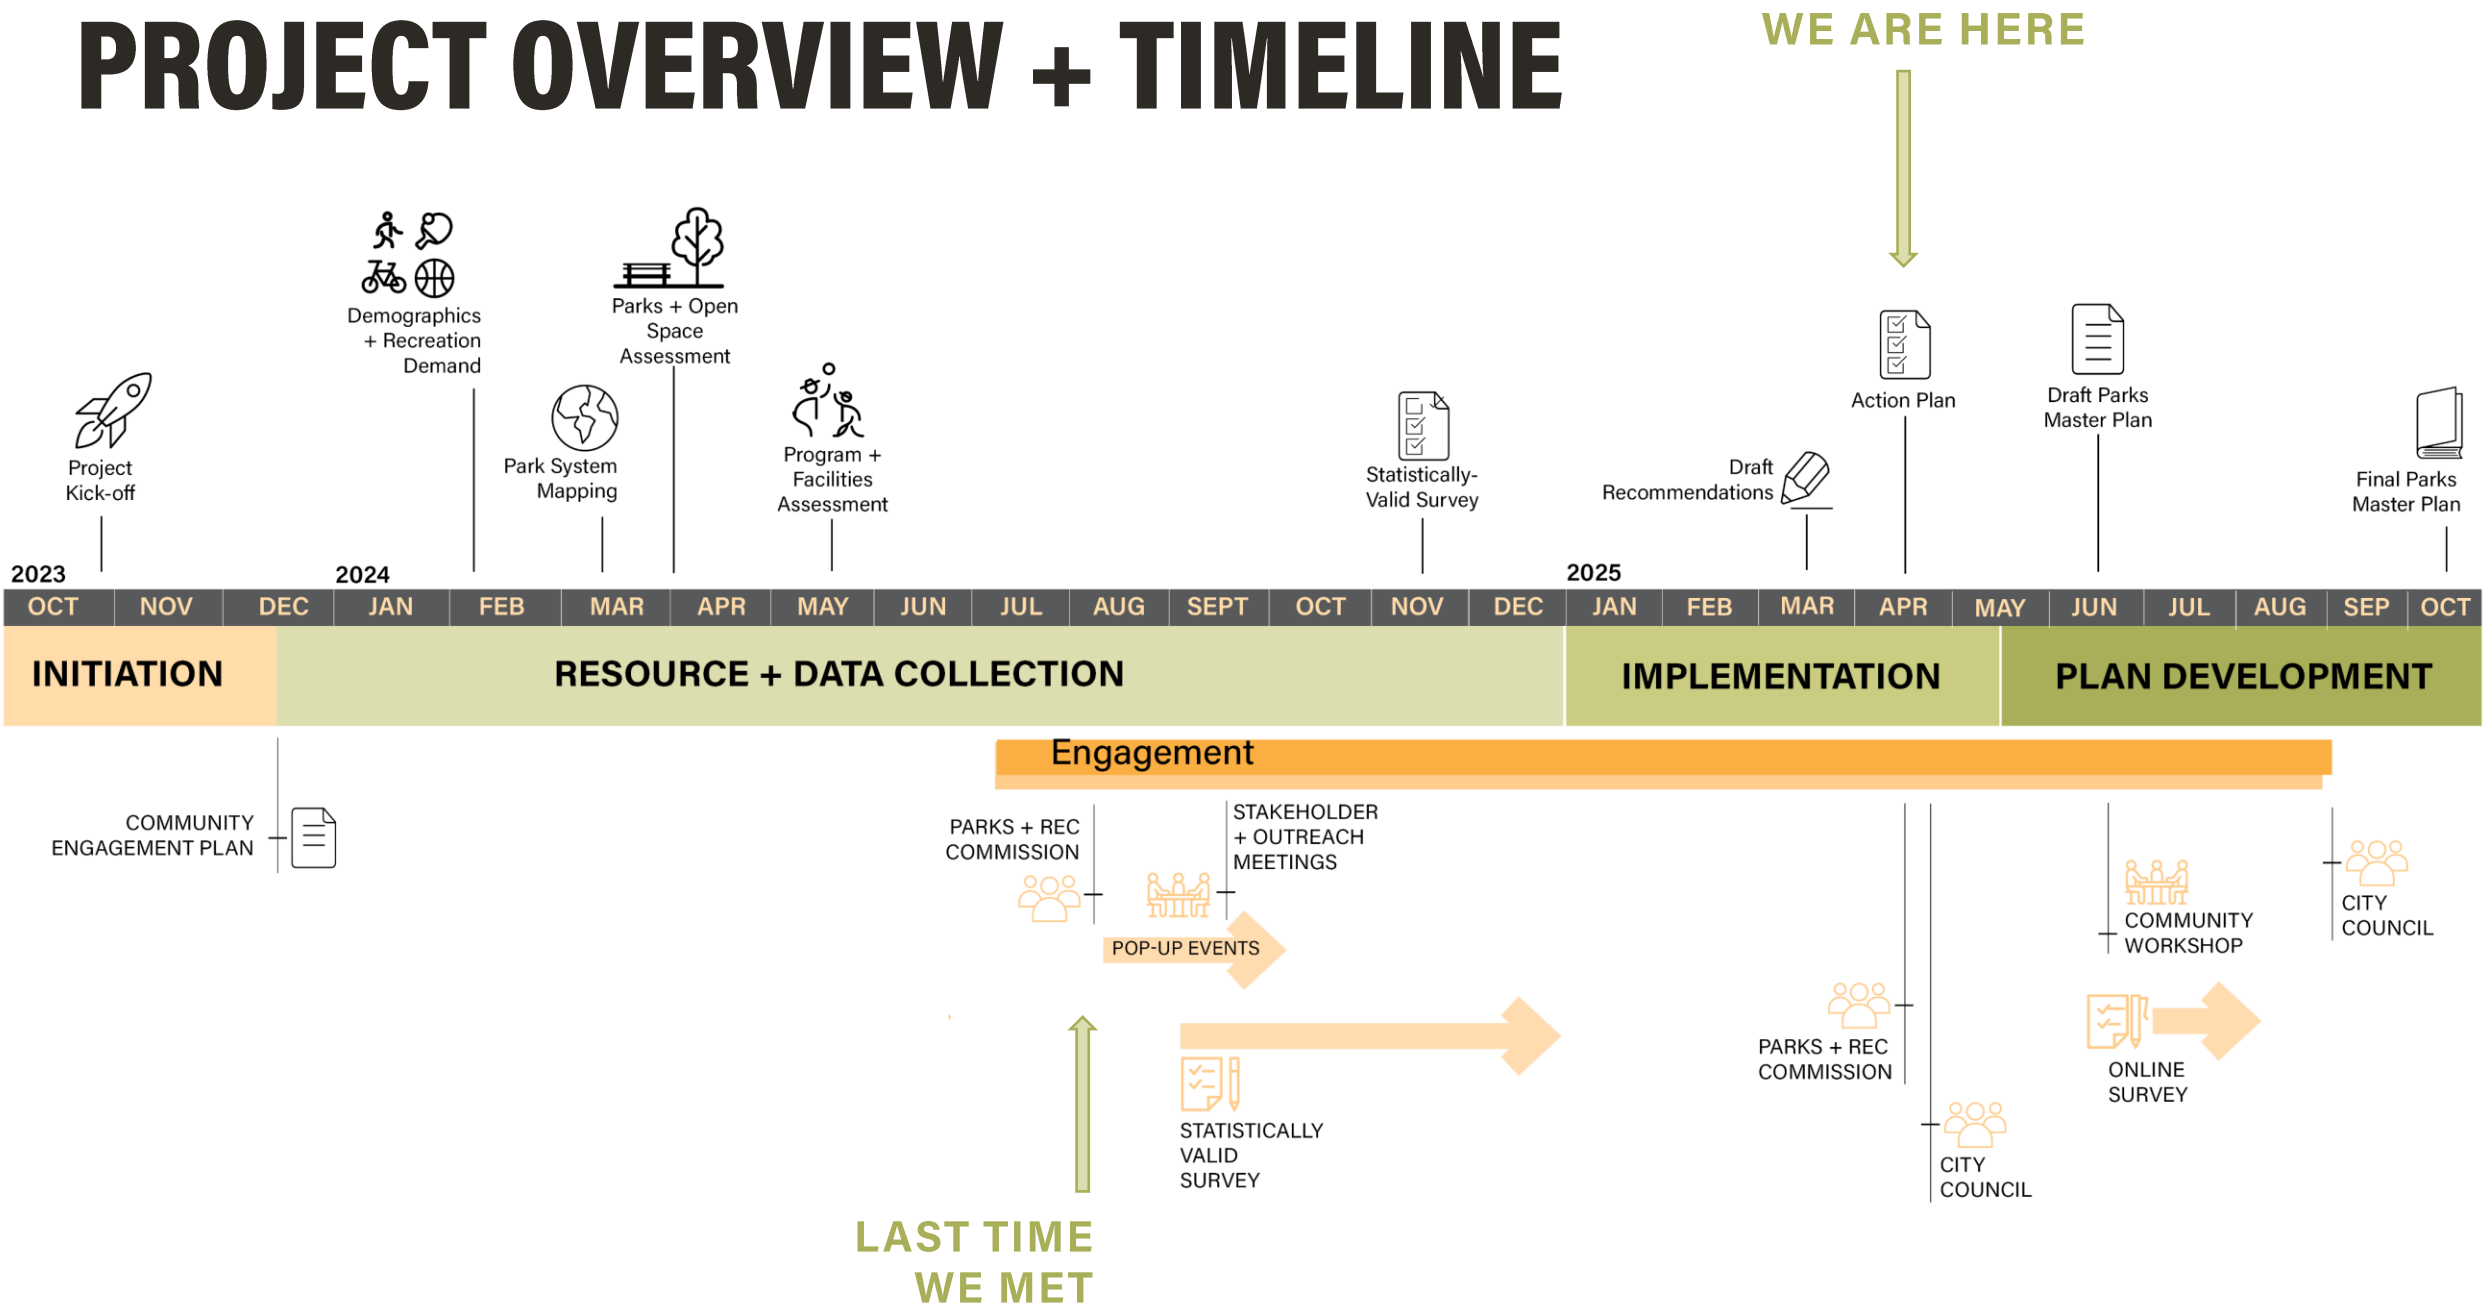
PROJECT OVERVIEW + TIMELINE

WE ARE HERE

Demographics + Recreation Demand

Parks + Open Space Assessment

Project Kick-off

Park System Mapping

Program + Facilities Assessment

Statistically-Valid Survey

Action Plan

Draft Parks Master Plan

Draft Recommendations

Final Parks Master Plan

2023

2024

2025

| OCT | NOV | DEC | JAN | FEB | MAR | APR | MAY | JUN | JUL | AUG | SEPT | OCT | NOV | DEC | JAN | FEB | MAR | APR | MAY | JUN | JUL | AUG | SEP | OCT |
|---|---|---|---|---|---|---|---|---|---|---|---|---|---|---|---|---|---|---|---|---|---|---|---|---|

INITIATION

RESOURCE + DATA COLLECTION

IMPLEMENTATION

PLAN DEVELOPMENT

Engagement

COMMUNITY ENGAGEMENT PLAN

PARKS + REC COMMISSION

STAKEHOLDER + OUTREACH MEETINGS

POP-UP EVENTS

STATISTICALLY VALID SURVEY

PARKS + REC COMMISSION

CITY COUNCIL

COMMUNITY WORKSHOP

ONLINE SURVEY

CITY COUNCIL

LAST TIME WE MET